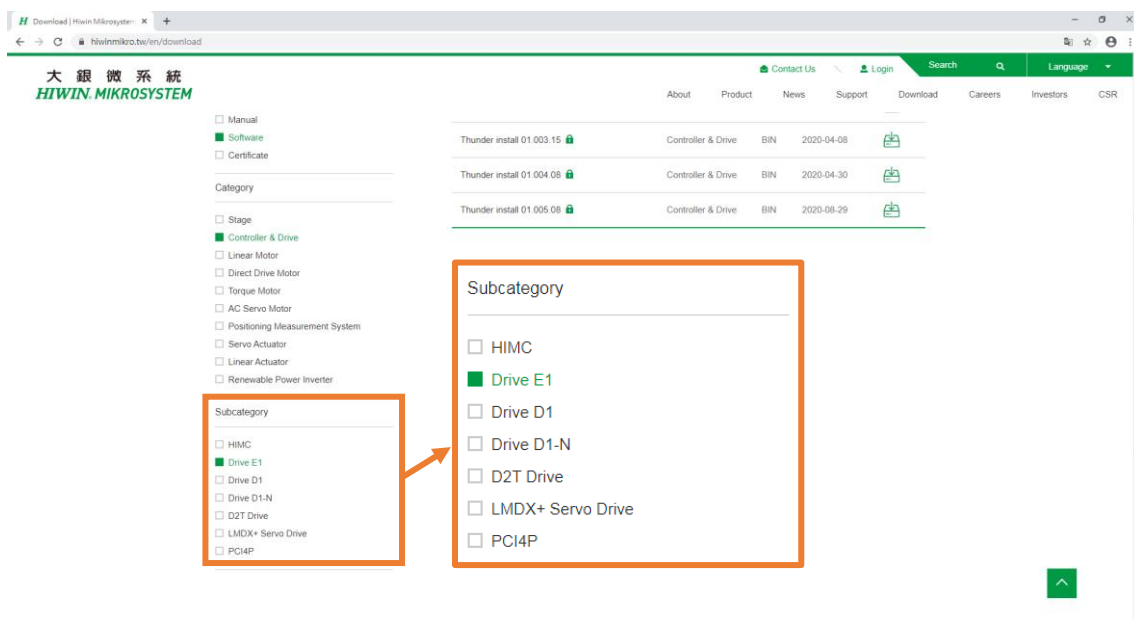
H Download | Hiwin Mikrosystem ×
hiwinmikro.tw/en/download

大銀微系統
HIWIN MIKROSYSTEM

Contact Us Login Search Language

About Product News Support Download Careers Investors CSR

Manual
Software
Certificate

Category

Stage
Controller & Drive
Linear Motor
Direct Drive Motor
Torque Motor
AC Servo Motor
Positioning Measurement System
Servo Actuator
Linear Actuator
Renewable Power Inverter

Subcategory

HIMC
Drive E1
Drive D1
Drive D1-N
D2T Drive
LMDX+ Servo Drive
PCI4P

| | | | |
|---|---|---|---|
| Thunder install 01.003.15 | Controller & Drive | BIN | 2020-04-08 |
| Thunder install 01.004.08 | Controller & Drive | BIN | 2020-04-30 |
| Thunder install 01.005.08 | Controller & Drive | BIN | 2020-08-29 |

Subcategory

HIMC
Drive E1
Drive D1
Drive D1-N
D2T Drive
LMDX+ Servo Drive
PCI4P